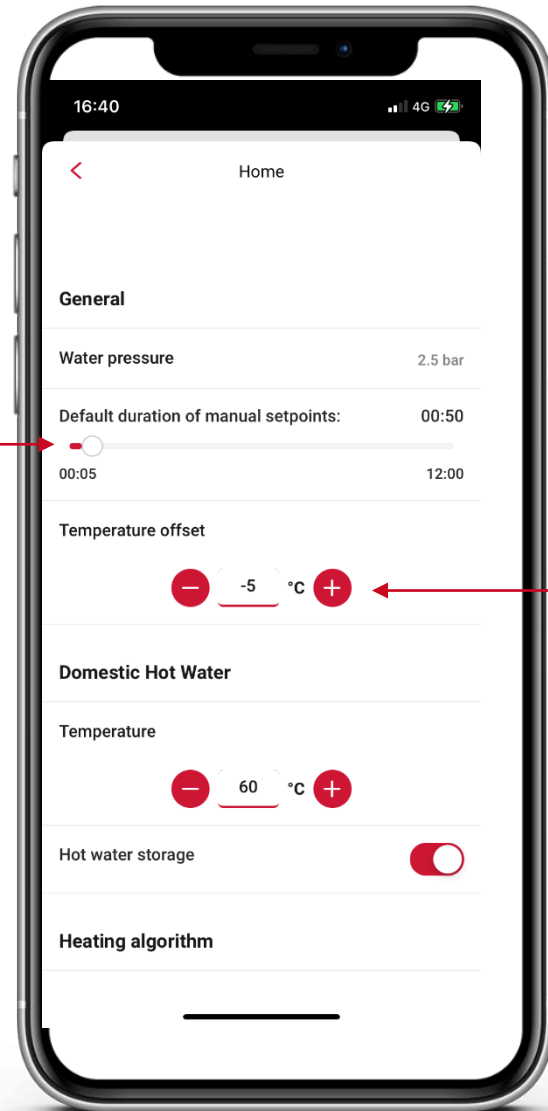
16:40

4G

Home

General

Water pressure

2.5 bar

Default duration of manual setpoints:

00:50

00:05

12:00

Temperature offset

-5

°C

Domestic Hot Water

Temperature

60

°C

Hot water storage

Heating algorithm